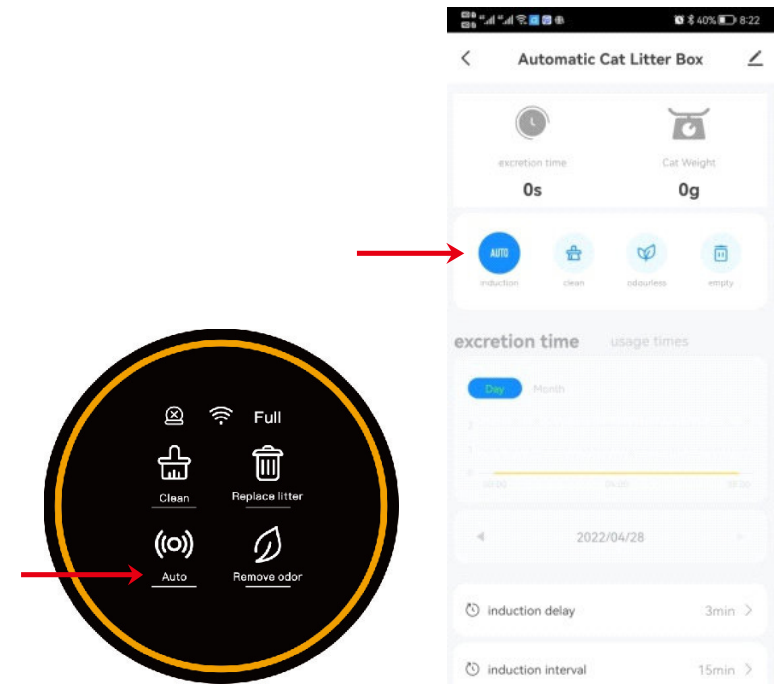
40% 8:22

Automatic Cat Litter Box

excretion time
0s

Cat Weight
0g

AUTO
induction

clean

odourless

empty

excretion time usage times

Day Month

2022/04/28

induction delay 3min

induction interval 15min

Full

Clean

Replace litter

Auto

Remove odor